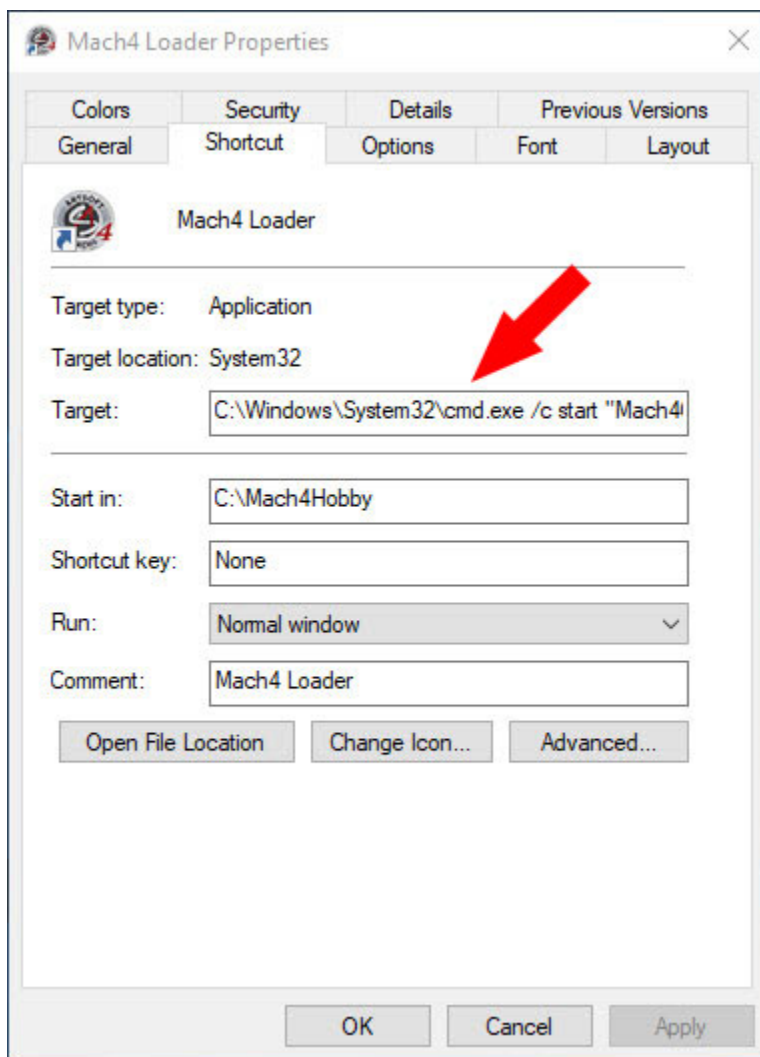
Mach4 Loader Properties

Colors
Security
Details
Previous Versions
General
Shortcut
Options
Font
Layout

Mach4 Loader

Target type: Application

Target location: System32

Target: C:\Windows\System32\cmd.exe /c start "Mach4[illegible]

Start in: C:\Mach4Hobby

Shortcut key: None

Run: Normal window

Comment: Mach4 Loader

Open File Location
Change Icon...
Advanced...

OK
Cancel
Apply